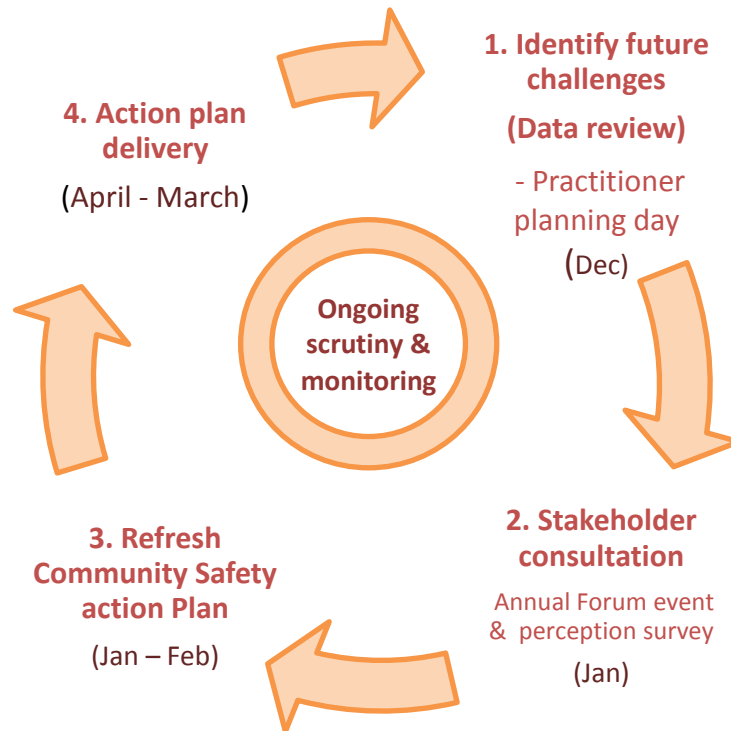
1. Identify future challenges

(Data review)

- Practitioner planning day

(Dec)

2. Stakeholder consultation

Annual Forum event & perception survey

(Jan)

3. Refresh Community Safety action Plan

(Jan – Feb)

4. Action plan delivery

(April - March)

Ongoing scrutiny & monitoring